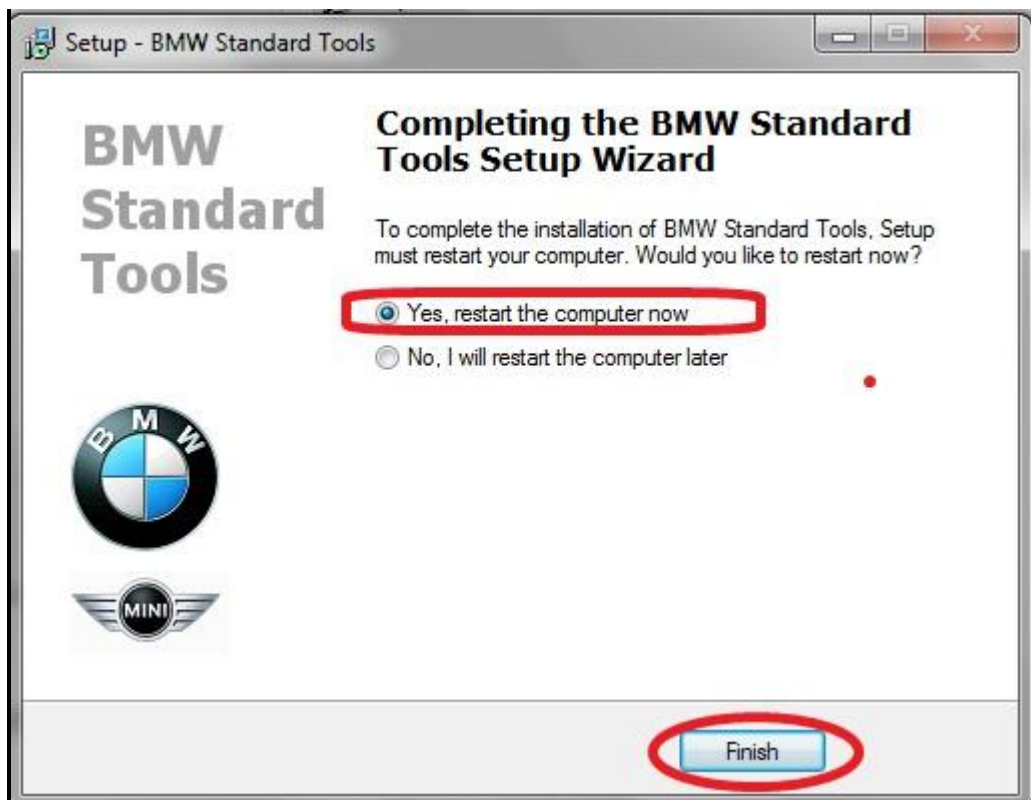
Setup - BMW Standard Tools

BMW Standard Tools

Completing the BMW Standard Tools Setup Wizard

To complete the installation of BMW Standard Tools, Setup must restart your computer. Would you like to restart now?

Yes, restart the computer now

No, I will restart the computer later

BMW

MINI

Finish